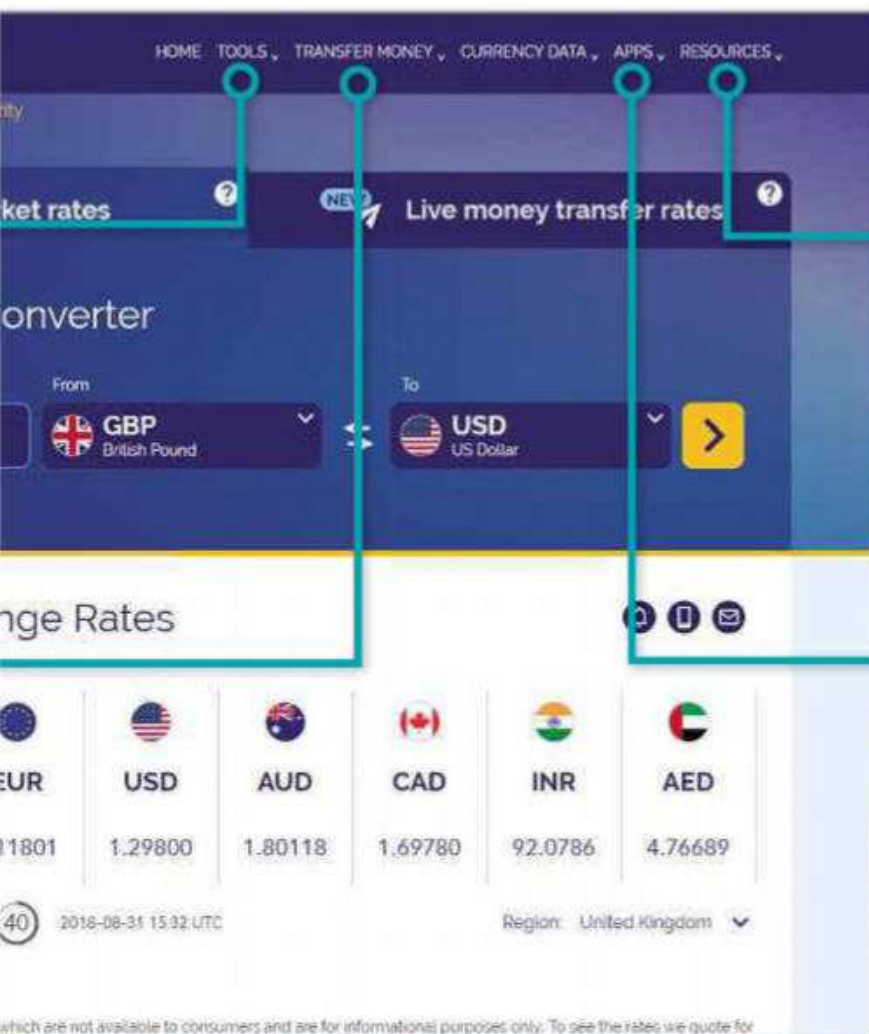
HOME TOOLS TRANSFER MONEY CURRENCY DATA APPS RESOURCES

rity

ket rates ?

NEW Live money transfer rates ?

onverter

From

GBP
British Pound

To

USD
US Dollar

>

nge Rates

| EUR | USD | AUD | CAD | INR | AED |
|---|---|---|---|---|---|
| 1801 | 1.29800 | 1.80118 | 1.69780 | 92.0786 | 4.76689 |

40 2018-08-31 15:32 UTC

Region: United Kingdom

which are not available to consumers and are for informational purposes only. To see the rates we quote for